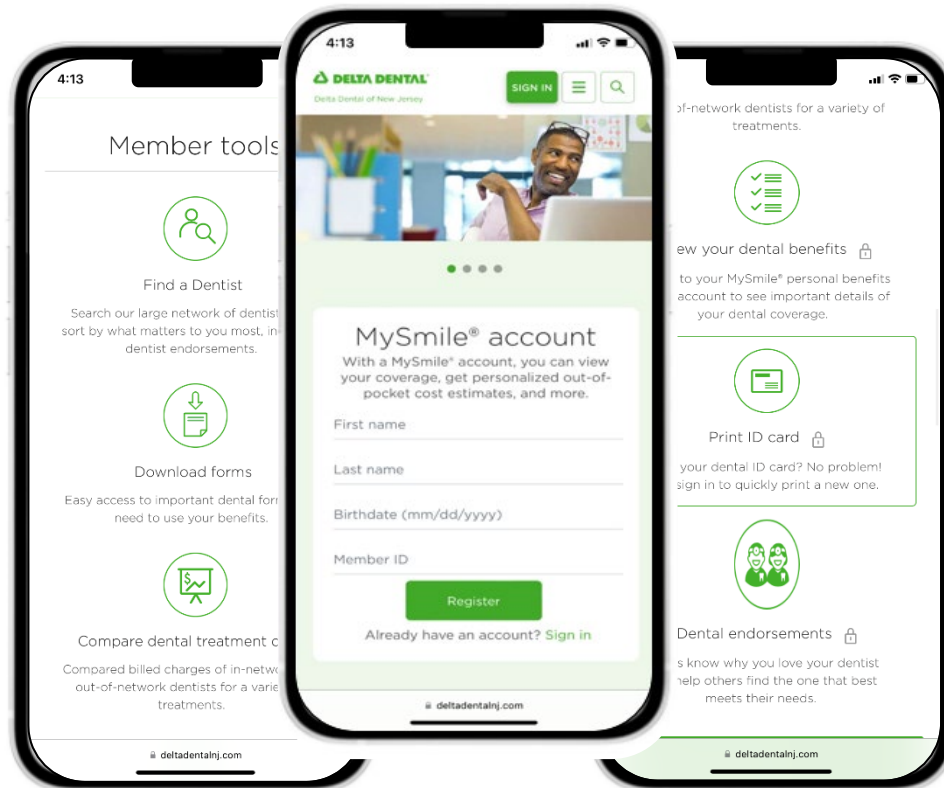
4:13

Member tools

Find a Dentist

Search our large network of dentist sort by what matters to you most, in- dentist endorsements.

Download forms

Easy access to important dental forr need to use your benefits.

Compare dental treatment c

Compared billed charges of in-netwo out-of-network dentists for a varie treatments.

deltadentalnj.com

4:13

DELTA DENTAL

Delta Dental of New Jersey

SIGN IN

MySmile® account

With a MySmile® account, you can view your coverage, get personalized out-of-pocket cost estimates, and more.

First name

Last name

Birthdate (mm/dd/yyyy)

Member ID

Register

Already have an account? Sign in

deltadentalnj.com

f-network dentists for a variety of treatments.

ew your dental benefits

to your MySmile® personal benefits account to see important details of your dental coverage.

Print ID card

your dental ID card? No problem! sign in to quickly print a new one.

Dental endorsements

s know why you love your dentist help others find the one that best meets their needs.

deltadentalnj.com